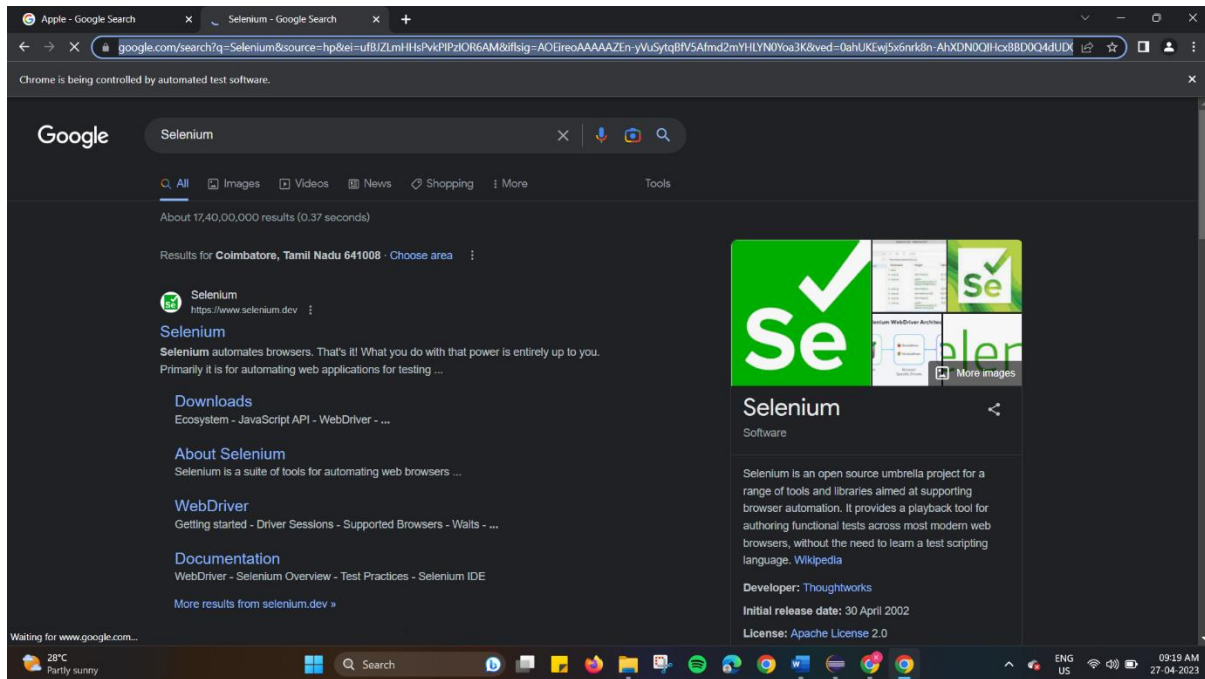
Apple - Google Search ×
Selenium - Google Search ×
+

google.com/search?q=Selenium&source=hp&ei=ufBJZLmHHsPvkPIPzIOR6AM&iflsig=AOEireoAAAAAZEn-yVuSytqBfV5Afmd2mYHLYN0Yoa3K&ved=0ahUKEwj5x6nrk8n-AhXDN0QIHcxBBD0Q4dUD

Chrome is being controlled by automated test software. ×

Google

Selenium

All Images Videos News Shopping More Tools

About 17,40,00,000 results (0.37 seconds)

Results for Coimbatore, Tamil Nadu 641008 · Choose area

Selenium
https://www.selenium.dev

Selenium
Selenium automates browsers. That's it! What you do with that power is entirely up to you. Primarily it is for automating web applications for testing ...

Downloads
Ecosystem - JavaScript API - WebDriver - ...

About Selenium
Selenium is a suite of tools for automating web browsers ...

WebDriver
Getting started - Driver Sessions - Supported Browsers - Waits - ...

Documentation
WebDriver - Selenium Overview - Test Practices - Selenium IDE

More results from selenium.dev »

More images

Selenium
Software

Selenium is an open source umbrella project for a range of tools and libraries aimed at supporting browser automation. It provides a playback tool for authoring functional tests across most modern web browsers, without the need to learn a test scripting language. Wikipedia

Developer: Thoughtworks

Initial release date: 30 April 2002

License: Apache License 2.0

Waiting for www.google.com...

28°C
Partly sunny

Search

ENG
US

09:19 AM
27-04-2023